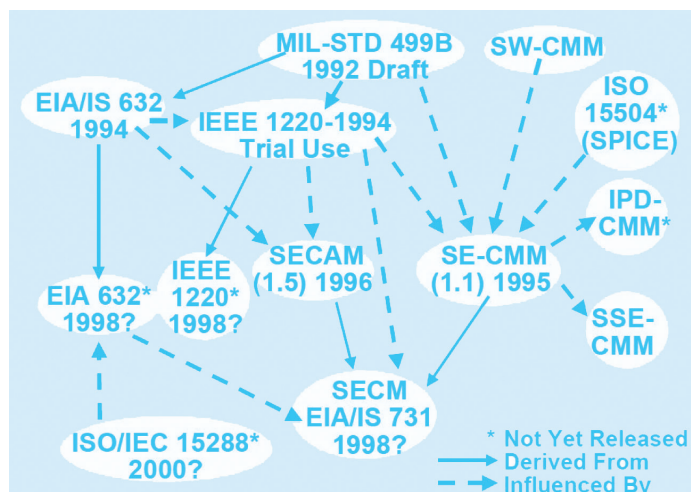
MIL-STD 499B 1992 Draft

SW-CMM

EIA/IS 632 1994

IEEE 1220-1994 Trial Use

ISO 15504* (SPICE)

IPD-CMM*

SECAM (1.5) 1996

SE-CMM (1.1) 1995

EIA 632* 1998?

IEEE 1220* 1998?

SSE-CMM

SECM EIA/IS 731 1998?

ISO/IEC 15288* 2000?

* Not Yet Released
Derived From
Influenced By